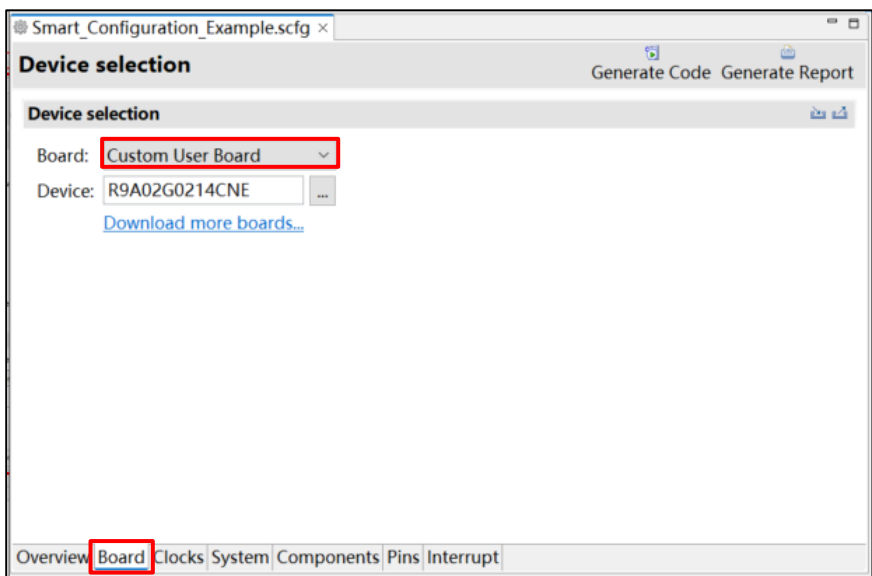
Smart_Configuration_Example.scfg ×

Device selection

Generate Code Generate Report

Device selection

Board: Custom User Board

Device: R9A02G0214CNE ...

Download more boards...

Overview Board Clocks System Components Pins Interrupt